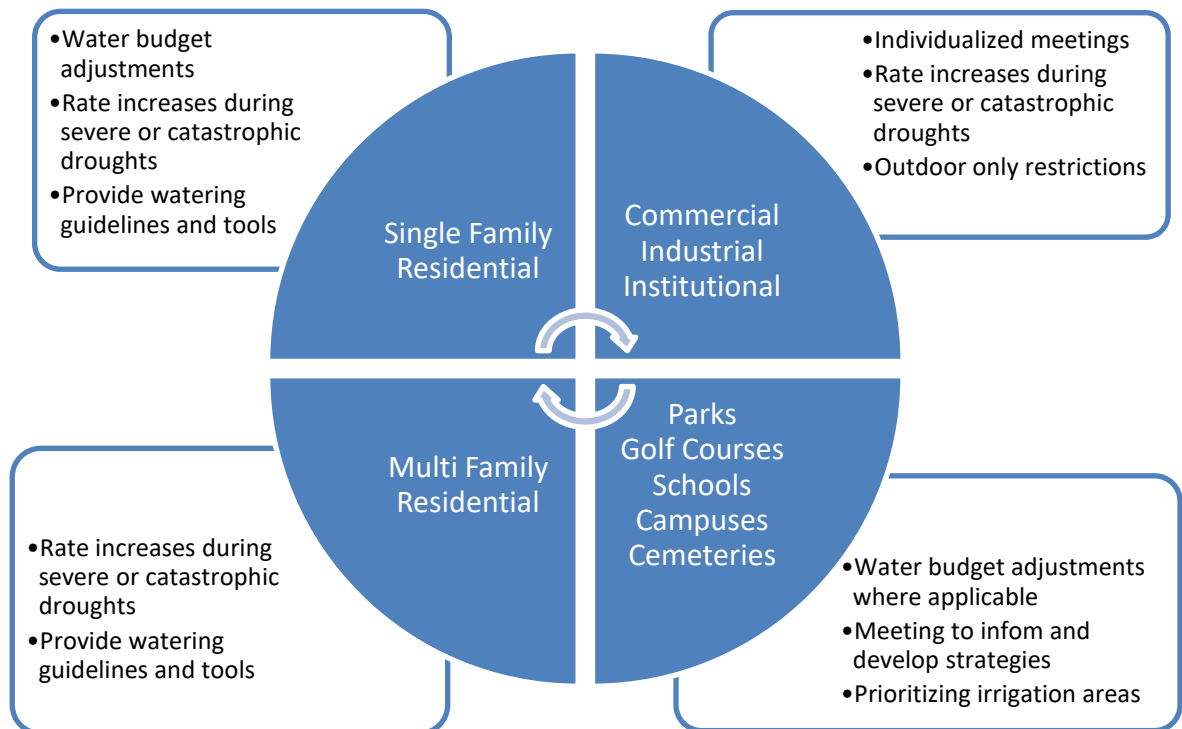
•Water budget adjustments
•Rate increases during severe or catastrophic droughts
•Provide watering guidelines and tools

•Individualized meetings
•Rate increases during severe or catastrophic droughts
•Outdoor only restrictions

Single Family Residential

Commercial Industrial Institutional

Multi Family Residential

Parks Golf Courses Schools Campuses Cemeteries

•Rate increases during severe or catastrophic droughts
•Provide watering guidelines and tools

•Water budget adjustments where applicable
•Meeting to infom and develop strategies
•Prioritizing irrigation areas